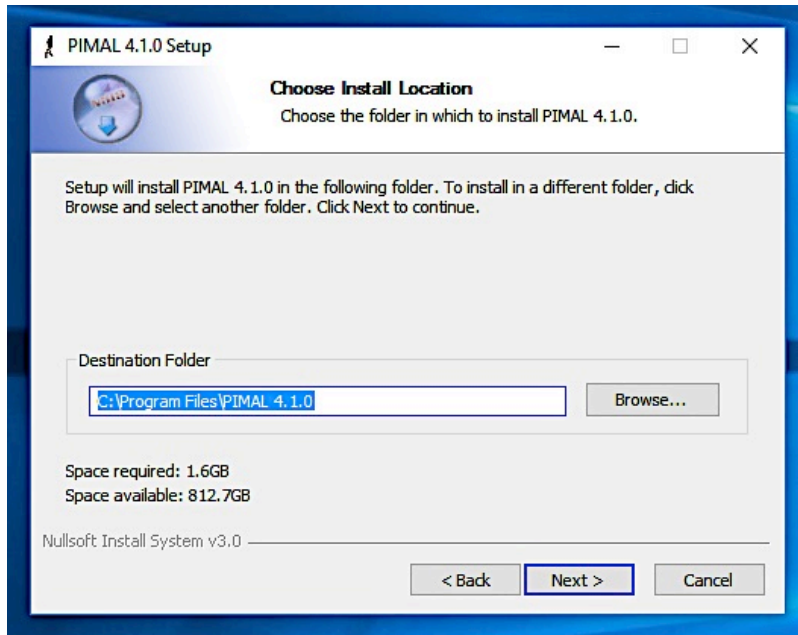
PIMAL 4.1.0 Setup

Choose Install Location

Choose the folder in which to install PIMAL 4.1.0.

Setup will install PIMAL 4.1.0 in the following folder. To install in a different folder, click Browse and select another folder. Click Next to continue.

Destination Folder

C:\Program Files\PIMAL 4.1.0

Browse...

Space required: 1.6GB
Space available: 812.7GB

Nullsoft Install System v3.0

< Back

Next >

Cancel